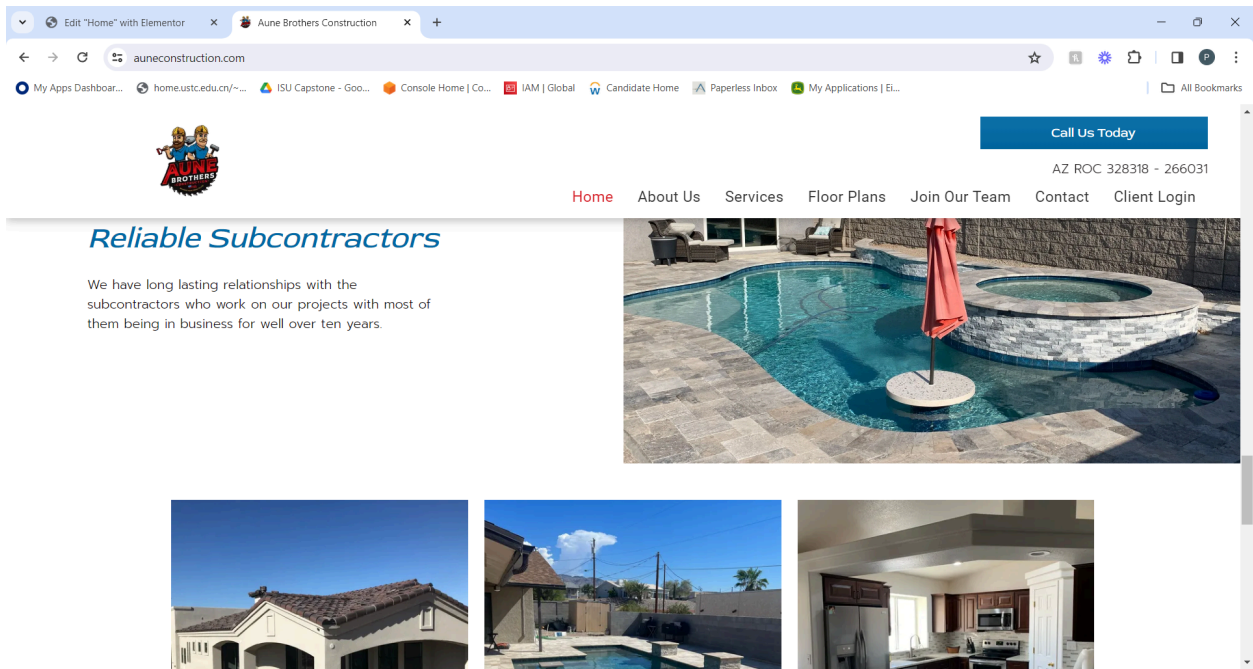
Edit "Home" with Elementor ×
Aune Brothers Construction ×
+

auneconstruction.com

My Apps Dashboar... home.ustc.edu.cn/~... ISU Capstone - Goo... Console Home | Co... IAM | Global Candidate Home Paperless Inbox My Applications | Ei...
All Bookmarks

AUNE BROTHERS

Call Us Today

AZ ROC 328318 - 266031

Home About Us Services Floor Plans Join Our Team Contact Client Login

Reliable Subcontractors

We have long lasting relationships with the subcontractors who work on our projects with most of them being in business for well over ten years.